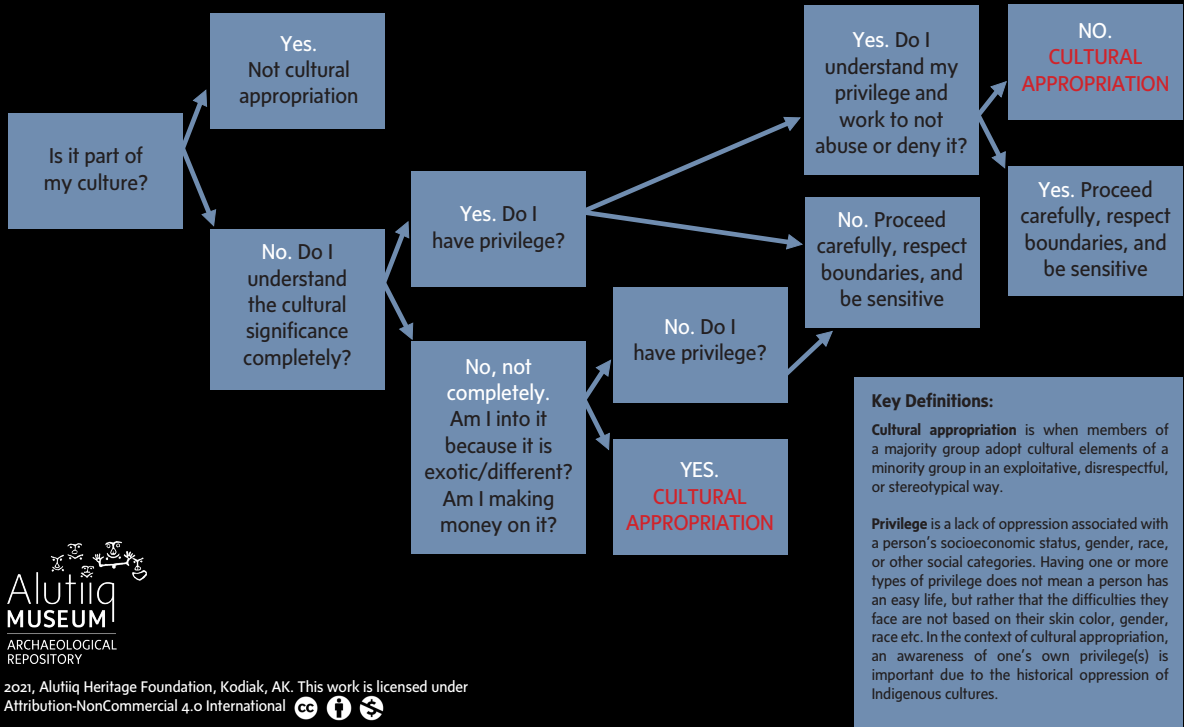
Is it part of my culture?

Yes. Not cultural appropriation

No. Do I understand the cultural significance completely?

Yes. Do I have privilege?

No, not completely. Am I into it because it is exotic/different? Am I making money on it?

No. Do I have privilege?

YES. CULTURAL APPROPRIATION

Yes. Do I understand my privilege and work to not abuse or deny it?

No. Proceed carefully, respect boundaries, and be sensitive

NO. CULTURAL APPROPRIATION

Yes. Proceed carefully, respect boundaries, and be sensitive

Key Definitions:

Cultural appropriation is when members of a majority group adopt cultural elements of a minority group in an exploitative, disrespectful, or stereotypical way.

Privilege is a lack of oppression associated with a person's socioeconomic status, gender, race, or other social categories. Having one or more types of privilege does not mean a person has an easy life, but rather that the difficulties they face are not based on their skin color, gender, race etc. In the context of cultural appropriation, an awareness of one's own privilege(s) is important due to the historical oppression of Indigenous cultures.

Alutiiq MUSEUM ARCHAEOLOGICAL REPOSITORY

2021, Alutiiq Heritage Foundation, Kodiak, AK. This work is licensed under Attribution-NonCommercial 4.0 International